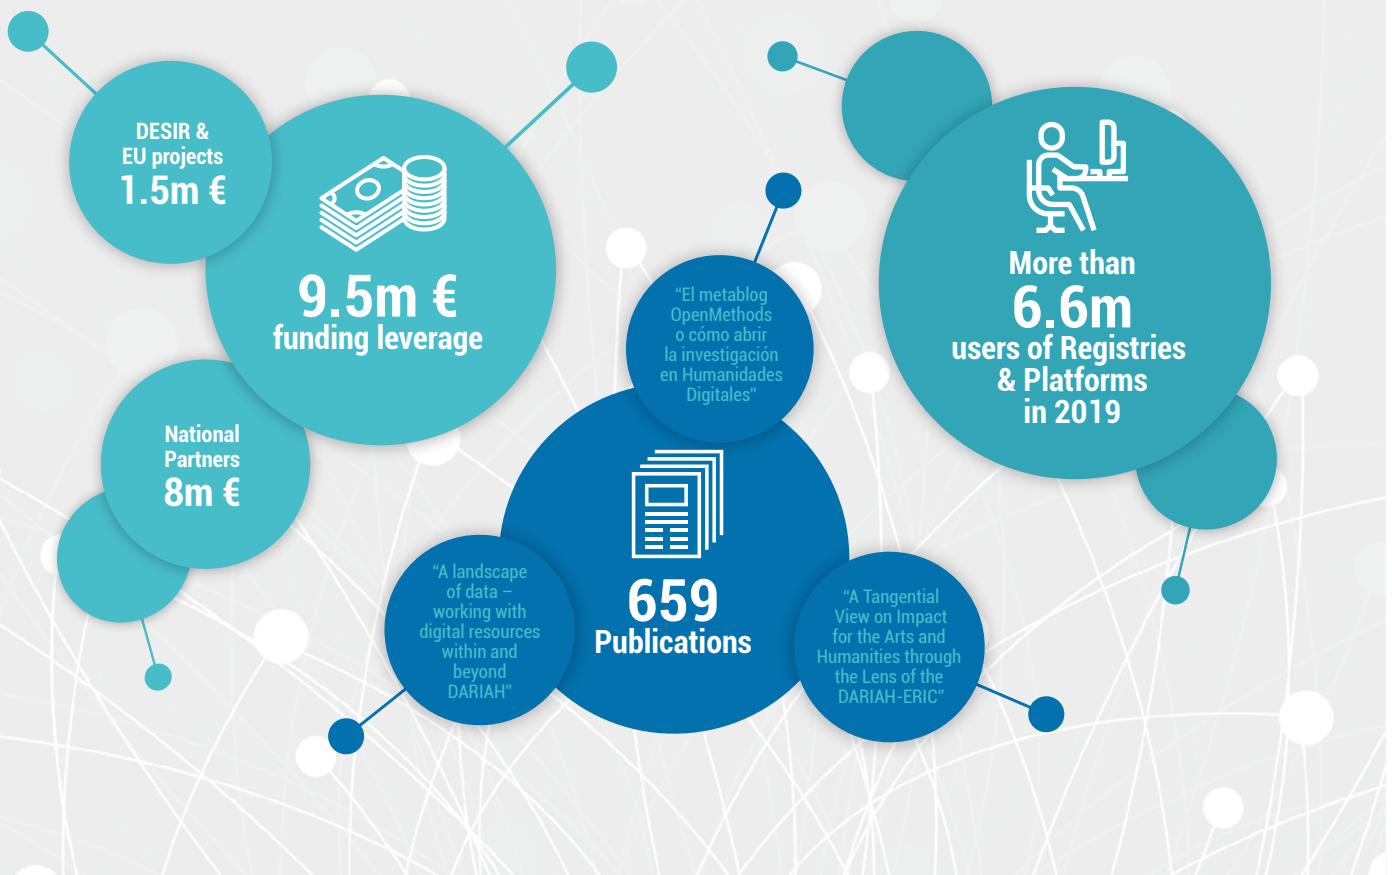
DESIR & EU projects
1.5m €

9.5m €
funding leverage

National Partners
8m €

"El metablog OpenMethods o cómo abrir la investigación en Humanidades Digitales"

659
Publications

"A landscape of data – working with digital resources within and beyond DARIAH"

"A Tangential View on Impact for the Arts and Humanities through the Lens of the DARIAH-ERIC"

More than
6.6m
users of Registries & Platforms in 2019